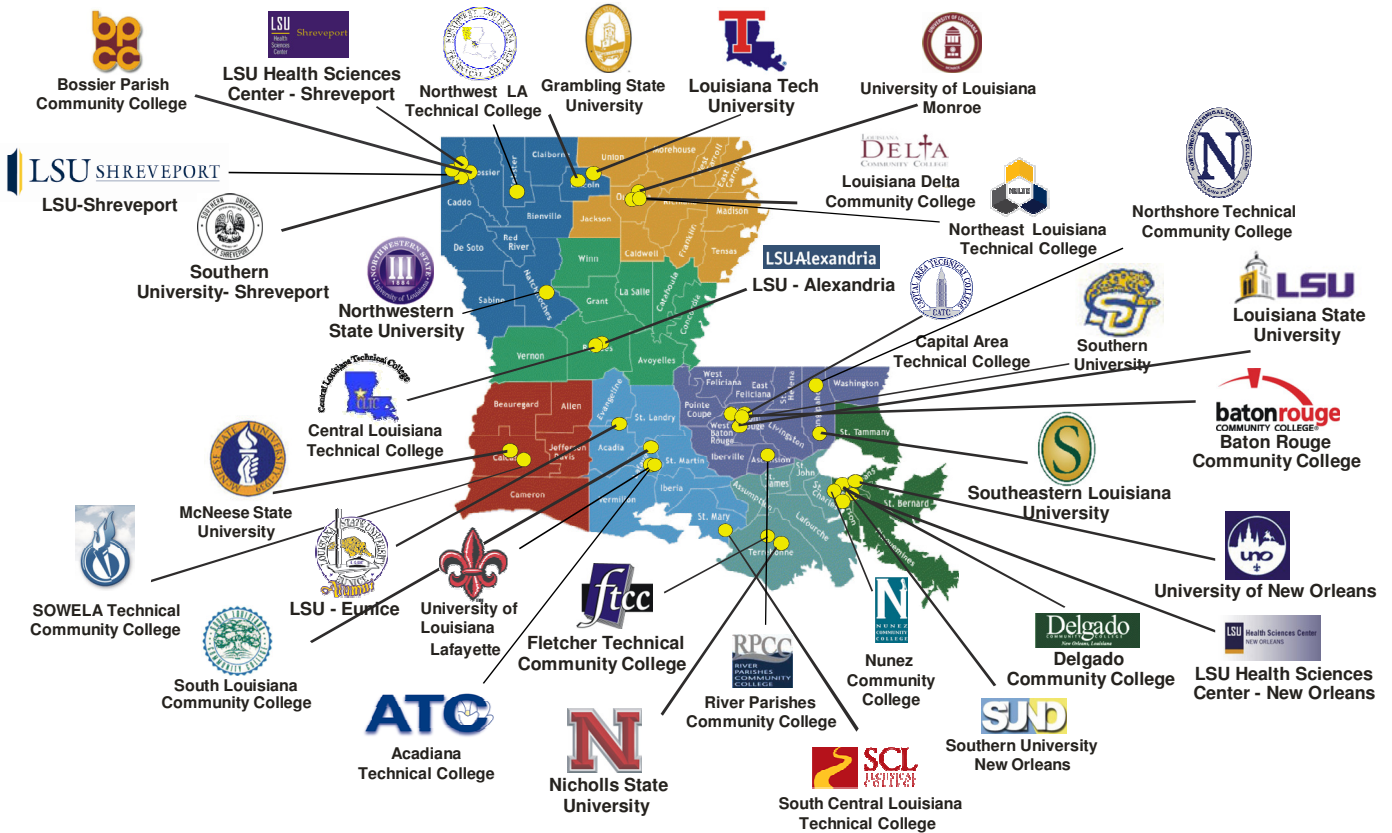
bpcc
Bossier Parish Community College

LSU Health Sciences Center Shreveport
LSU Health Sciences Center - Shreveport

Northwest LA Technical College

Grambling State University

Louisiana Tech University

University of Louisiana Monroe

LSU SHREVEPORT
LSU-Shreveport

Louisiana DELTA Community College
Louisiana Delta Community College

Northeast Louisiana Technical College

Northshore Technical Community College

Southern University- Shreveport

Northwestern State University

LSU Alexandria
LSU - Alexandria

Capital Area Technical College

Southern University

LSU
Louisiana State University

Central Louisiana Technical College

batonrouge COMMUNITY COLLEGE
Baton Rouge Community College

McNeese State University

Southeastern Louisiana University

SOWELA Technical Community College

LSU - Eunice

University of Louisiana Lafayette

ftcc
Fletcher Technical Community College

University of New Orleans

South Louisiana Community College

RPCC RIVER PARISHES COMMUNITY COLLEGE
River Parishes Community College

Nunez Community College

Delgado Community College
Delgado Community College

LSU Health Sciences Center New Orleans
LSU Health Sciences Center - New Orleans

ATC
Acadiana Technical College

Nicholls State University

SUNO
Southern University New Orleans

SCL TECHNICAL COLLEGE
South Central Louisiana Technical College

Bossier
Caddo
Claiborne
Union
Morehouse
Lincoln
Bienville
Jackson
Ouachita
Richland
Madison
Tensas
Franklin
Caldwell
De Soto
Red River
Winn
Sabine
Natchitoches
Grant
La Salle
Catahoula
Concordia
Vernon
Rapides
Avoyelles
Beauregard
Allen
Evangeline
St. Landry
Calcasieu
Jefferson Davis
Acadia
Cameron
Vermilion
Iberia
St. Martin
St. Mary
West Feliciana
East Feliciana
Pointe Coupee
West Baton Rouge
Iberville
Ascension
Washington
St. Tammany
Livingston
St. James
St. John
St. Charles
Assumption
Lafourche
Terrebonne
St. Bernard
Plaquemines